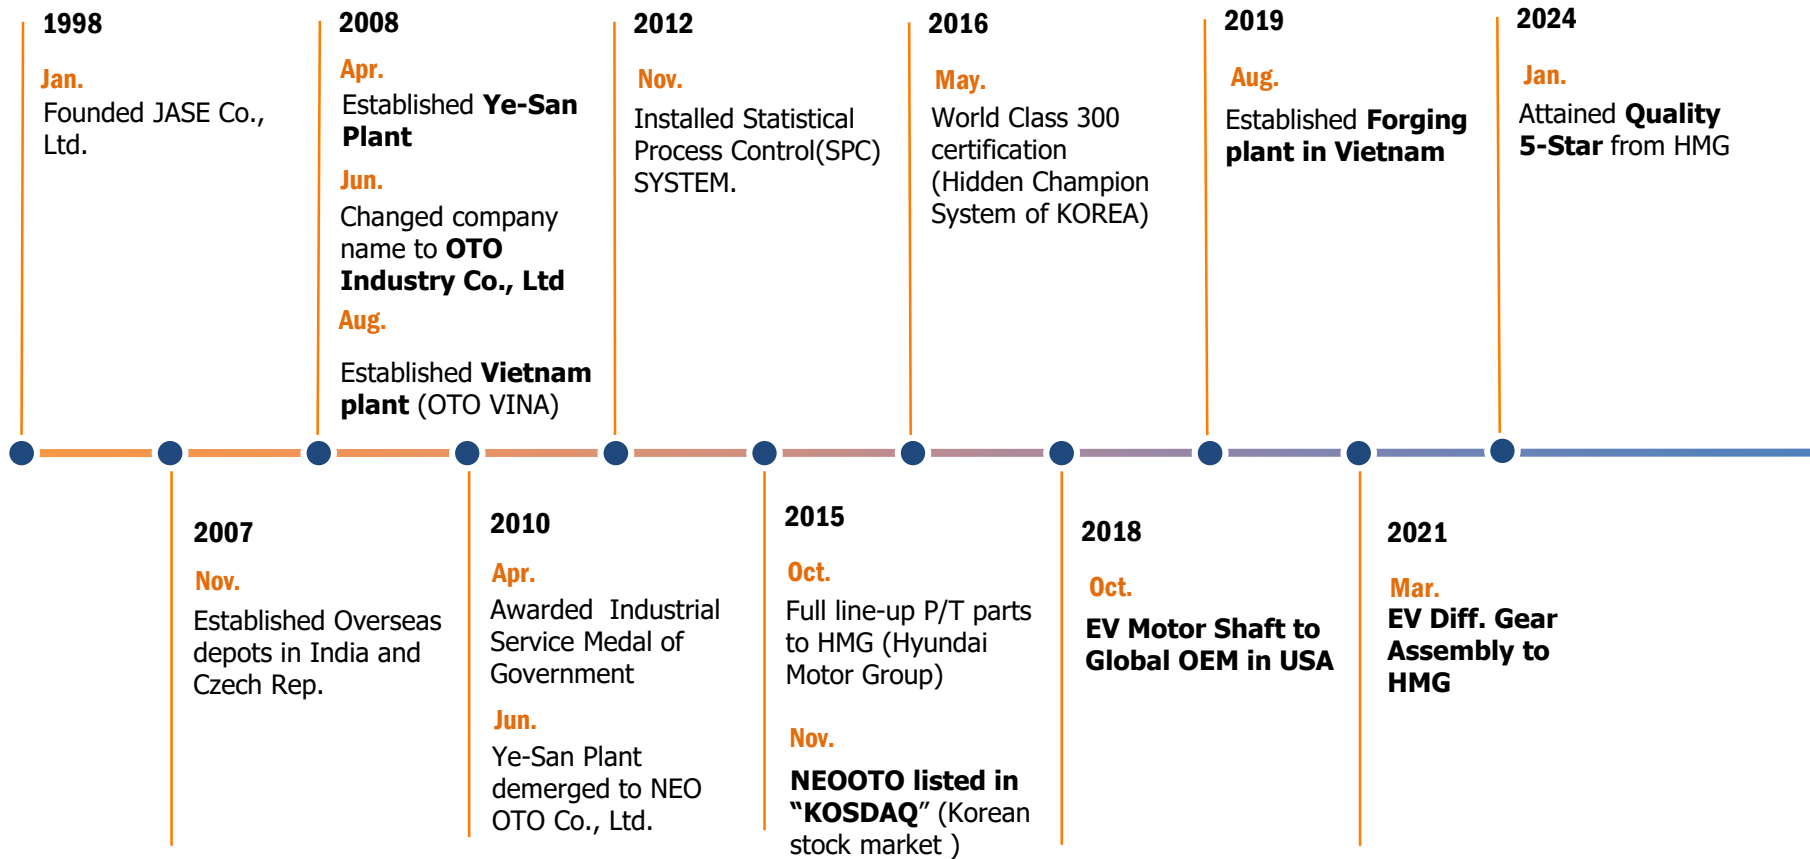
1998

Jan.
Founded JASE Co., Ltd.

2008

Apr.
Established Ye-San Plant

Jun.
Changed company name to OTO Industry Co., Ltd

Aug.
Established Vietnam plant (OTO VINA)

2012

Nov.
Installed Statistical Process Control(SPC) SYSTEM.

2016

May.
World Class 300 certification (Hidden Champion System of KOREA)

2019

Aug.
Established Forging plant in Vietnam

2024

Jan.
Attained Quality 5-Star from HMG

2007

Nov.
Established Overseas depots in India and Czech Rep.

2010

Apr.
Awarded Industrial Service Medal of Government

Jun.
Ye-San Plant demerged to NEO OTO Co., Ltd.

2015

Oct.
Full line-up P/T parts to HMG (Hyundai Motor Group)

Nov.
NEOOTO listed in "KOSDAQ" (Korean stock market )

2018

Oct.
EV Motor Shaft to Global OEM in USA

2021

Mar.
EV Diff. Gear Assembly to HMG